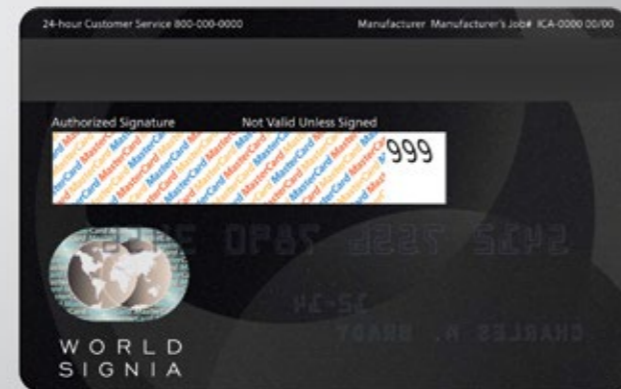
24-hour Customer Service 800-000-0000

Manufacturer Manufacturer's Job# ICA-0000 00/00

Authorized Signature

Not Valid Unless Signed

MasterCard MasterCard MasterCard MasterCard

999

5432 7558 7890 3210

12-34

CHARLES M. BRADY

WORLD SIGNIA